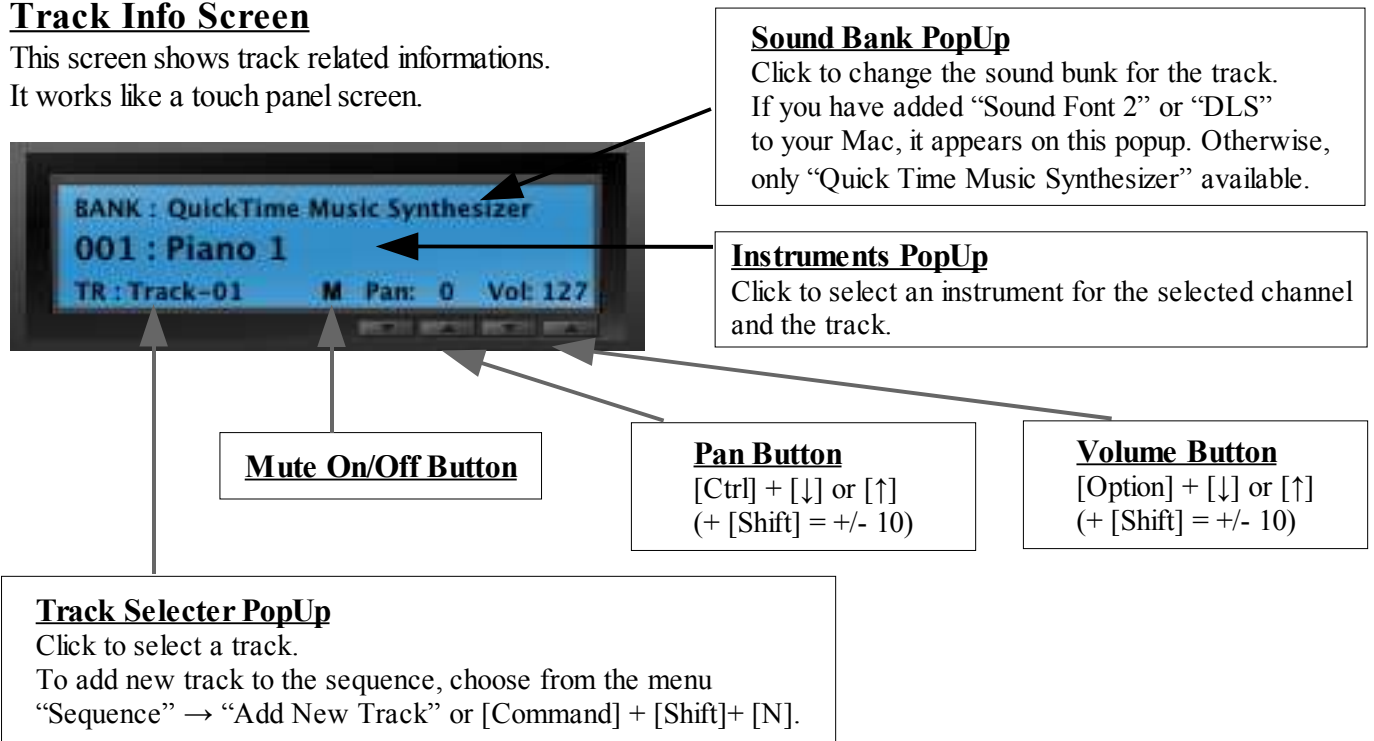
**Track Info Screen**
This screen shows track related informations.
It works like a touch panel screen.

**Sound Bank PopUp**
Click to change the sound bunk for the track.
If you have added "Sound Font 2" or "DLS" to your Mac, it appears on this popup. Otherwise, only "Quick Time Music Synthesizer" available.

BANK : QuickTime Music Synthesizer
001 : Piano 1
TR : Track-01 M Pan: 0 Vol: 127

**Instruments PopUp**
Click to select an instrument for the selected channel and the track.

**Mute On/Off Button**

**Pan Button**
[Ctrl] + [↓] or [↑]
(+ [Shift] = +/- 10)

**Volume Button**
[Option] + [↓] or [↑]
(+ [Shift] = +/- 10)

**Track Selecter PopUp**
Click to select a track.
To add new track to the sequence, choose from the menu "Sequence" → "Add New Track" or [Command] + [Shift]+ [N].